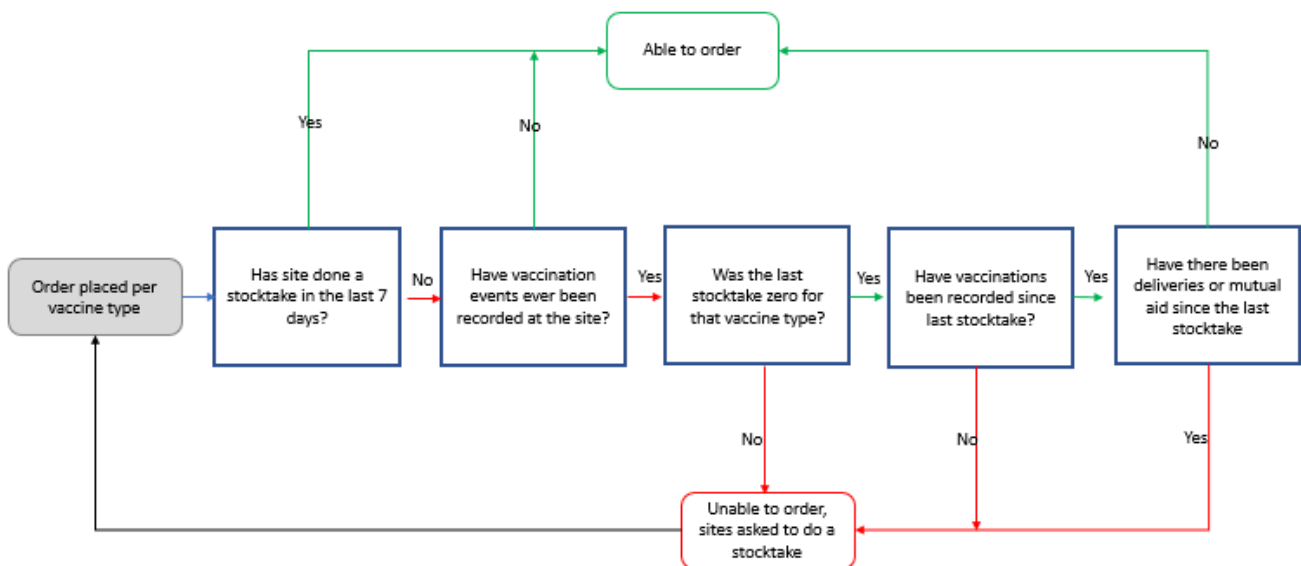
Able to order

Yes

No

No

Order placed per vaccine type

Has site done a stocktake in the last 7 days?

No

Have vaccination events ever been recorded at the site?

Yes

Was the last stocktake zero for that vaccine type?

Yes

Have vaccinations been recorded since last stocktake?

Yes

Have there been deliveries or mutual aid since the last stocktake

No

No

Yes

Unable to order, sites asked to do a stocktake